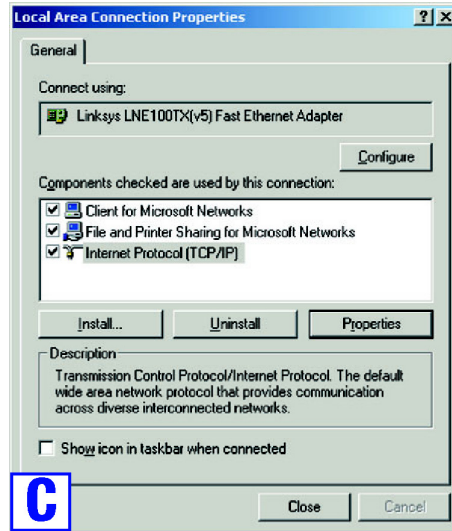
Local Area Connection Properties

?

X

General

Connect using:

Linksys LNE100TX(v5) Fast Ethernet Adapter

Configure

Components checked are used by this connection:

Client for Microsoft Networks

File and Printer Sharing for Microsoft Networks

Internet Protocol (TCP/IP)

Install...

Uninstall

Properties

Description

Transmission Control Protocol/Internet Protocol. The default wide area network protocol that provides communication across diverse interconnected networks.

Show icon in taskbar when connected

C

Close

Cancel